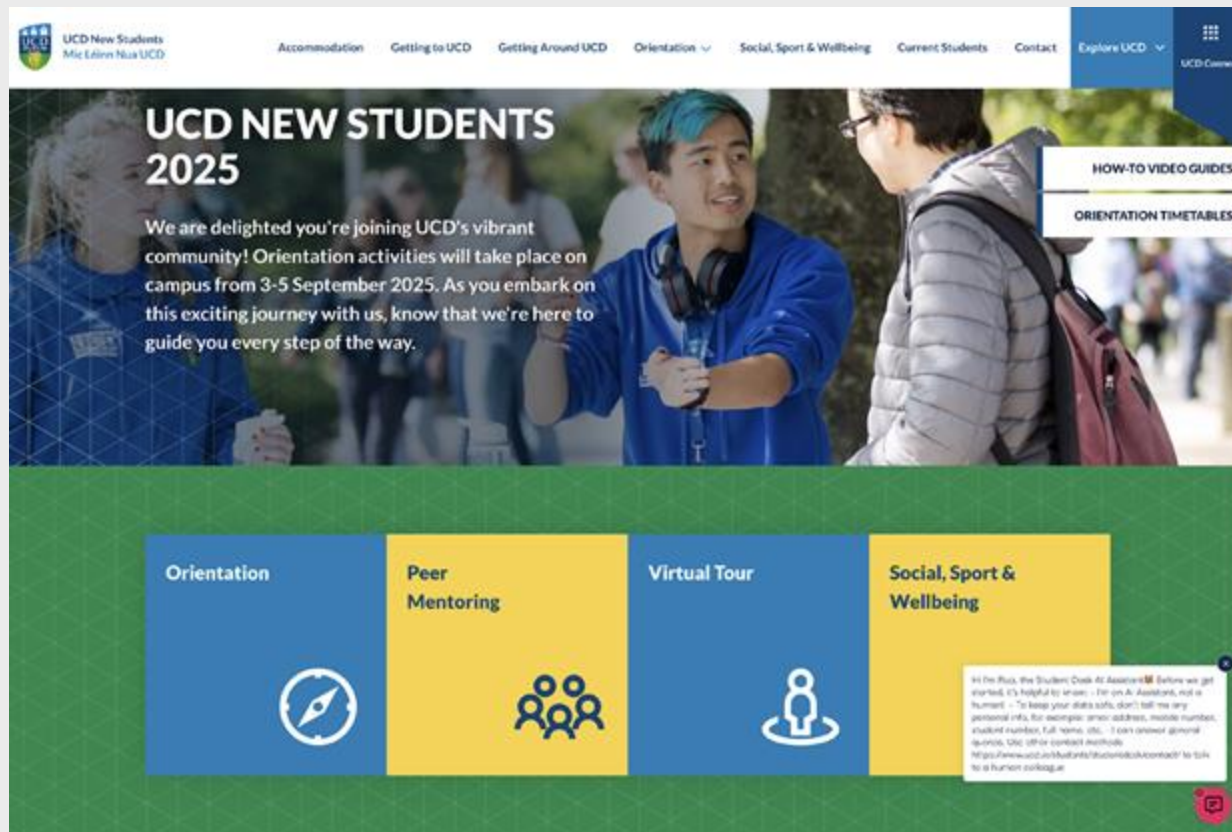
UCD New Students
Mic Léinn Nua UCD

Accommodation Getting to UCD Getting Around UCD Orientation Social, Sport & Wellbeing Current Students Contact Explore UCD

UCD Conne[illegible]

UCD NEW STUDENTS 2025

We are delighted you're joining UCD's vibrant community! Orientation activities will take place on campus from 3-5 September 2025. As you embark on this exciting journey with us, know that we're here to guide you every step of the way.

HOW-TO VIDEO GUIDES

ORIENTATION TIMETABLES

Orientation

Peer Mentoring

Virtual Tour

Social, Sport & Wellbeing

Hi I'm Ruo, the Student Desk AI Assistant. Before we get started, it's helpful to know: - I'm an AI Assistant, not a human! - To keep your data safe, don't tell me any personal info, for example: email address, mobile number, student number, full name, etc. - I can answer general queries. Use UR or contact methods https://www.ucd.ie/students/studentdesk/contact/ to talk to a human colleague